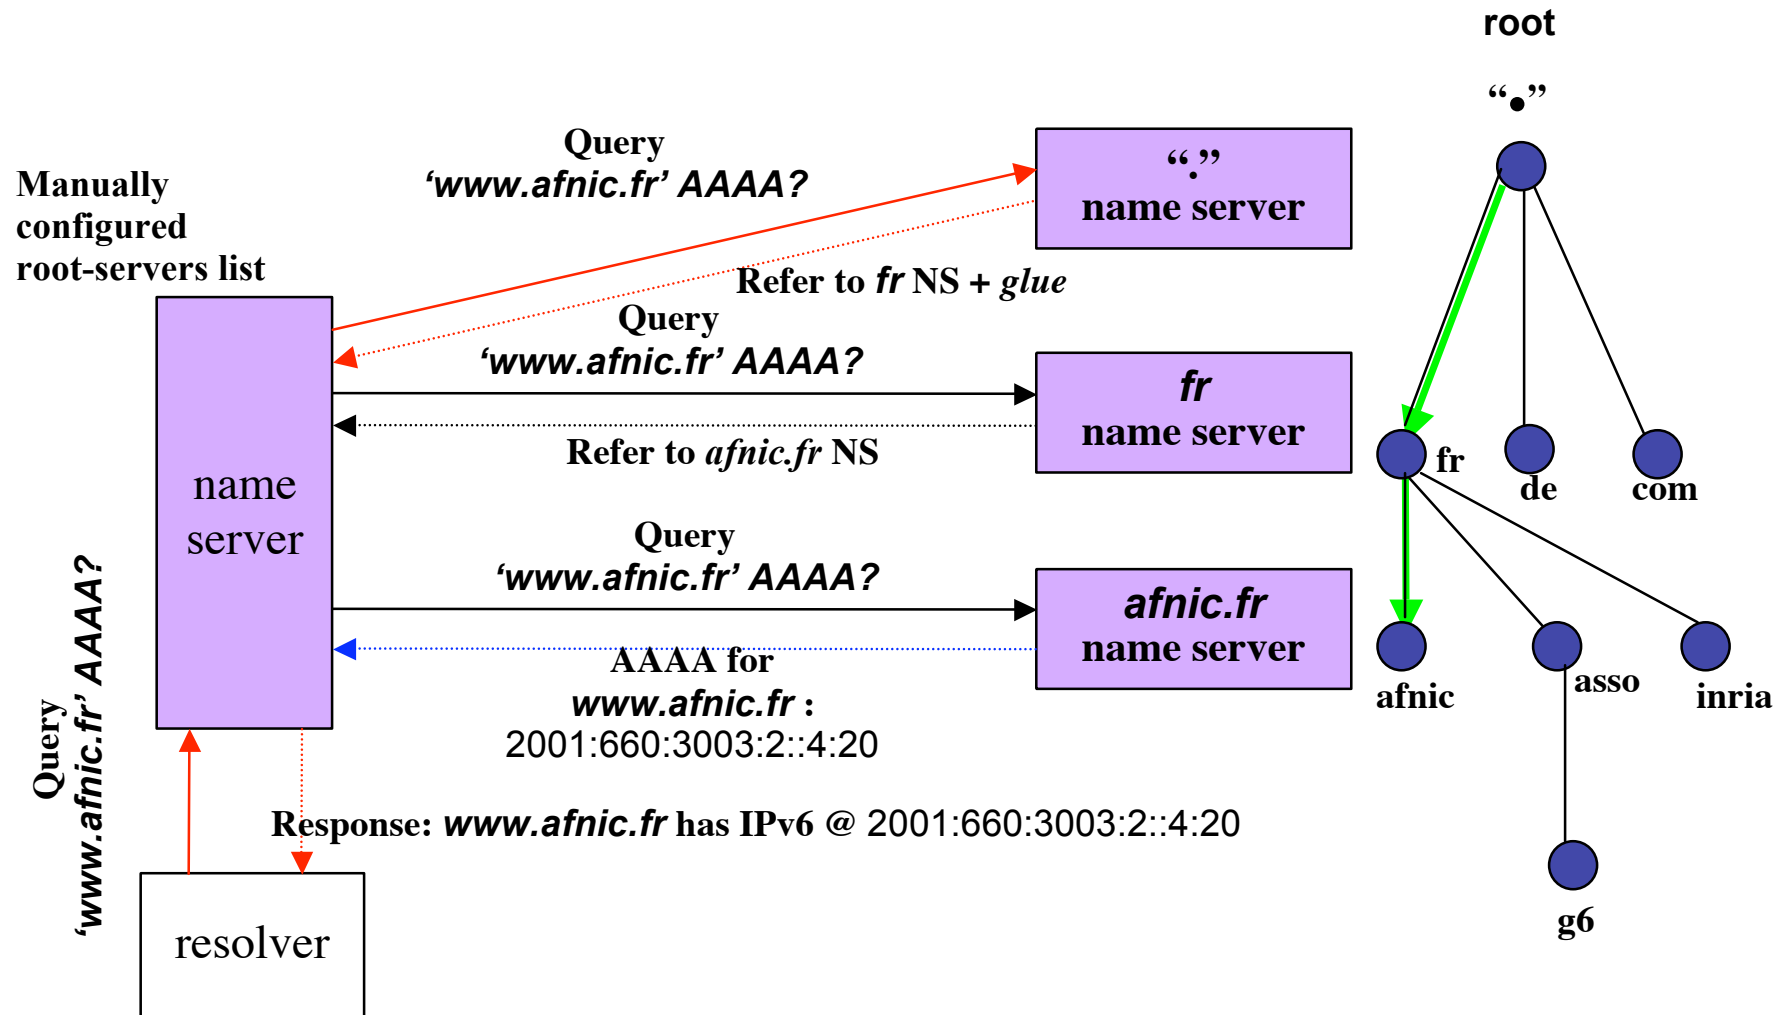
root

"."

Manually configured root-servers list

Query
'www.afnic.fr' AAAA?

"."
name server

Refer to fr NS + glue

Query
'www.afnic.fr' AAAA?

fr
name server

Refer to afnic.fr NS

name server

Query
'www.afnic.fr' AAAA?

afnic.fr
name server

AAAA for
www.afnic.fr :
2001:660:3003:2::4:20

Query
'www.afnic.fr' AAAA?

Response: www.afnic.fr has IPv6 @ 2001:660:3003:2::4:20

resolver

fr
de
com
afnic
asso
inria
g6